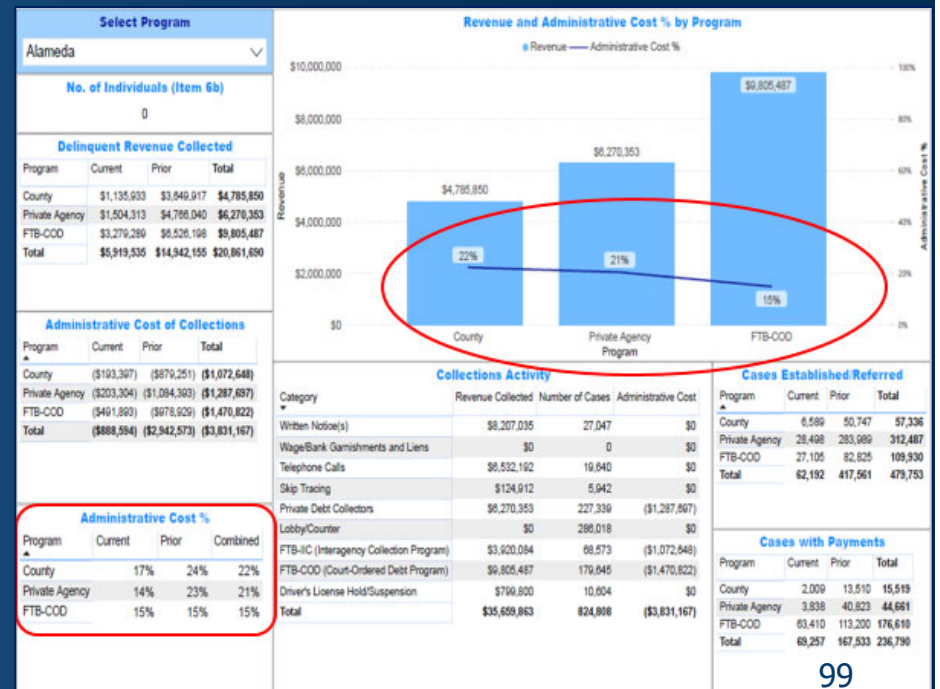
Select Program

Alameda

No. of Individuals (Item 6b)

0

Delinquent Revenue Collected

| Program | Current | Prior | Total |
|---|---|---|---|
| County | $1,135,933 | $3,649,917 | $4,785,850 |
| Private Agency | $1,504,313 | $4,766,040 | $6,270,353 |
| FTB-COD | $3,279,289 | $6,526,198 | $9,805,487 |
| Total | $5,919,535 | $14,942,155 | $20,861,690 |

Administrative Cost of Collections

| Program | Current | Prior | Total |
|---|---|---|---|
| County | ($193,397) | ($879,251) | ($1,072,648) |
| Private Agency | ($203,304) | ($1,084,393) | ($1,287,697) |
| FTB-COD | ($491,893) | ($978,929) | ($1,470,822) |
| Total | ($888,594) | ($2,942,573) | ($3,831,167) |

Administrative Cost %

| Program | Current | Prior | Combined |
|---|---|---|---|
| County | 17% | 24% | 22% |
| Private Agency | 14% | 23% | 21% |
| FTB-COD | 15% | 15% | 15% |

Revenue and Administrative Cost % by Program

Revenue — Administrative Cost %

$10,000,000
$8,000,000
$6,000,000
$4,000,000
$2,000,000
$0

Revenue

100%
80%
60%
40%
20%
0%

Administrative Cost %

$4,785,850
$6,270,353
$9,805,487

22%
21%
15%

County
Private Agency
FTB-COD

Program

Collections Activity

| Category | Revenue Collected | Number of Cases | Administrative Cost |
|---|---|---|---|
| Written Notice(s) | $8,207,035 | 27,047 | $0 |
| Wage/Bank Garnishments and Liens | $0 | 0 | $0 |
| Telephone Calls | $6,532,192 | 19,640 | $0 |
| Skip Tracing | $124,912 | 5,942 | $0 |
| Private Debt Collectors | $6,270,353 | 227,339 | ($1,287,697) |
| Lobby/Counter | $0 | 286,018 | $0 |
| FTB-IIC (Interagency Collection Program) | $3,920,084 | 68,573 | ($1,072,648) |
| FTB-COD (Court-Ordered Debt Program) | $9,805,487 | 179,645 | ($1,470,822) |
| Driver's License Hold/Suspension | $799,800 | 10,604 | $0 |
| Total | $35,659,863 | 824,808 | ($3,831,167) |

Cases Established/Referred

| Program | Current | Prior | Total |
|---|---|---|---|
| County | 6,589 | 50,747 | 57,336 |
| Private Agency | 28,498 | 283,989 | 312,487 |
| FTB-COD | 27,105 | 82,825 | 109,930 |
| Total | 62,192 | 417,561 | 479,753 |

Cases with Payments

| Program | Current | Prior | Total |
|---|---|---|---|
| County | 2,009 | 13,510 | 15,519 |
| Private Agency | 3,838 | 40,823 | 44,661 |
| FTB-COD | 63,410 | 113,200 | 176,610 |
| Total | 69,257 | 167,533 | 236,790 |

99